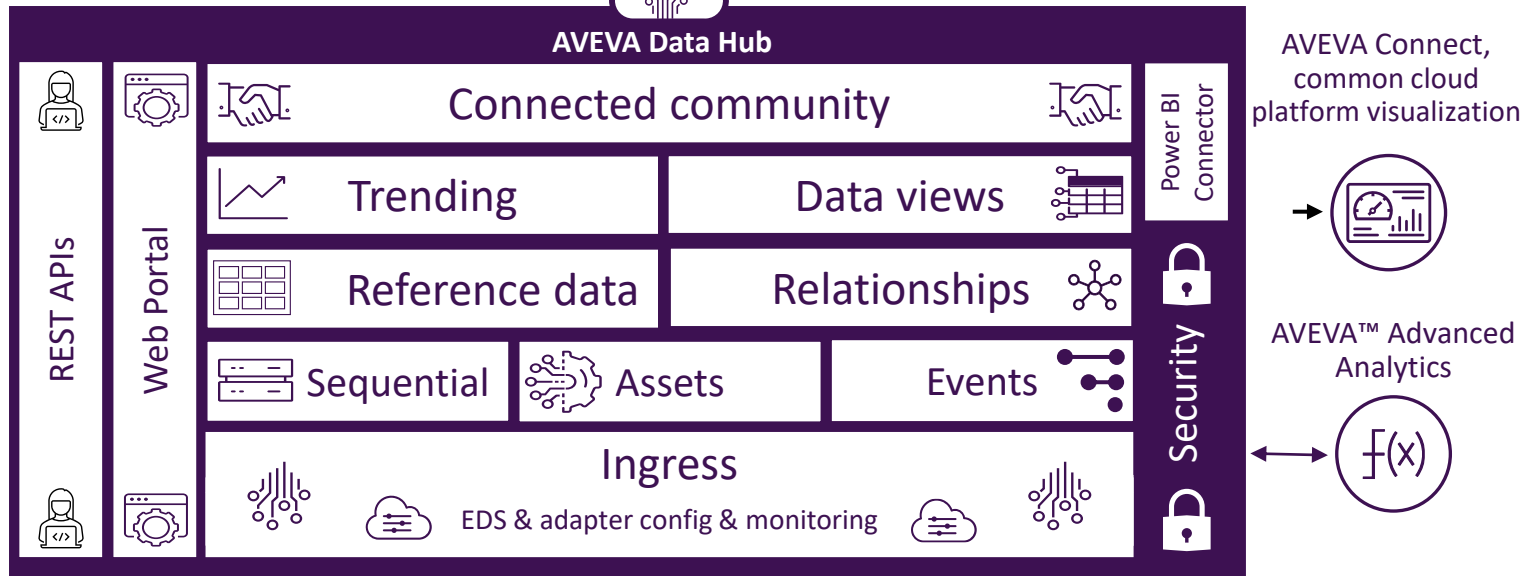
AVEVA Data Hub

REST APIs

Web Portal

Connected community

Trending

Data views

Reference data

Relationships

Sequential

Assets

Events

Ingress

EDS & adapter config & monitoring

Power BI Connector

Security

AVEVA Connect, common cloud platform visualization

AVEVA™ Advanced Analytics

$f(x)$